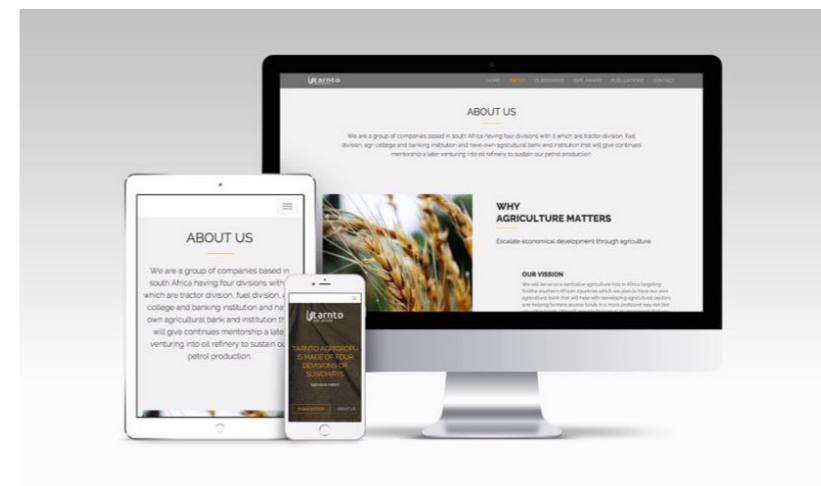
tarnto

HOME ABOUT SUBSIDIARIES OUR AWARDS PUBLICATIONS CONTACT

ABOUT US

We are a group of companies based in south Africa having four divisions with it which are tractor division, fuel division, agri college and banking institution and have own agricultural bank and institution that will give continues mentorship a later venturing into oil refinery to sustain our petrol production.

WHY AGRICULTURE MATTERS

Escalate economical development through agriculture

OUR VISION

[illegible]

ABOUT US

We are a group of companies based in south Africa having four divisions with which are tractor division, fuel division, a college and banking institution and ha own agricultural bank and institution th will give continues mentorship a late venturing into oil refinery to sustain ou petrol production.

tarnto

TARNTO AGRIGROUP IS MADE OF FOUR DEVISIONS OF SUSIDIARYS

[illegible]

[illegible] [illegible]